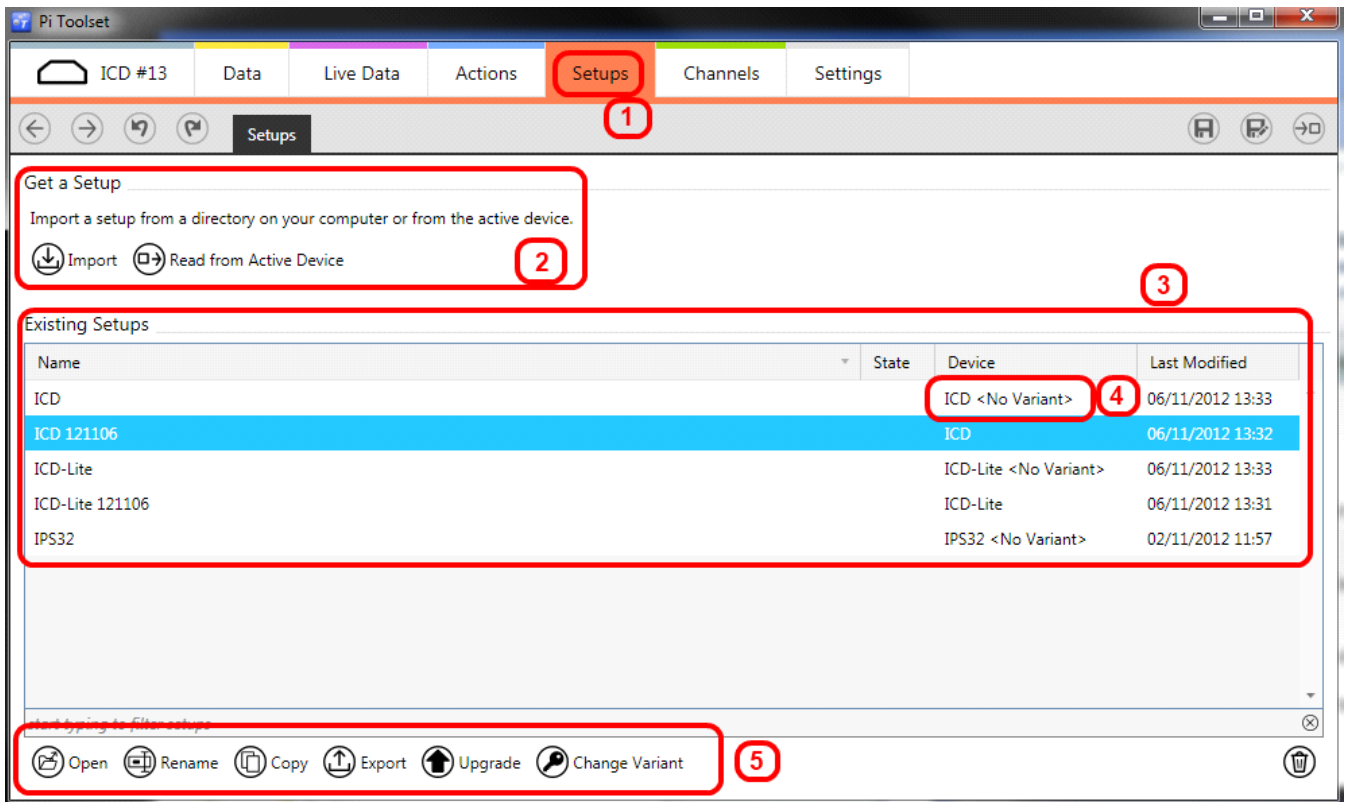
Pi Toolset

ICD #13 | Data | Live Data | Actions | Setups | Channels | Settings

1

Setups

Get a Setup

Import a setup from a directory on your computer or from the active device.

Import   Read from Active Device

2

3

Existing Setups

| Name | State | Device | Last Modified |
|---|---|---|---|
| ICD | | ICD <No Variant> | 06/11/2012 13:33 |
| ICD 121106 | | ICD | 06/11/2012 13:32 |
| ICD-Lite | | ICD-Lite <No Variant> | 06/11/2012 13:33 |
| ICD-Lite 121106 | | ICD-Lite | 06/11/2012 13:31 |
| IPS32 | | IPS32 <No Variant> | 02/11/2012 11:57 |

4

start typing to filter setups

Open   Rename   Copy   Export   Upgrade   Change Variant

5